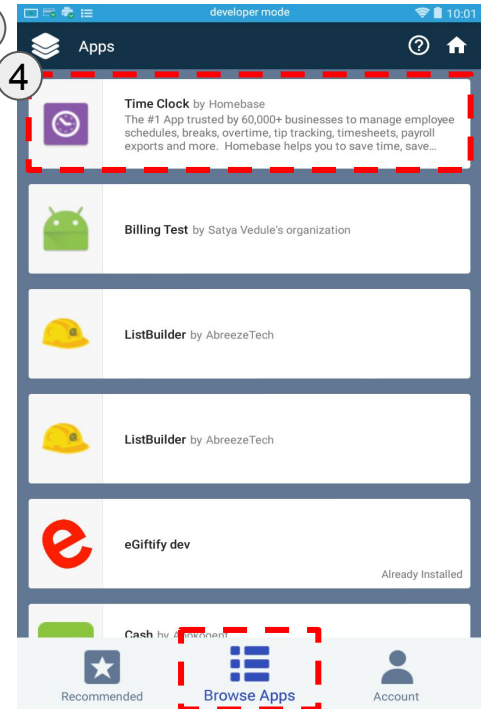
developer mode
10:01

Apps

4

Time Clock by Homebase
The #1 App trusted by 60,000+ businesses to manage employee schedules, breaks, overtime, tip tracking, timesheets, payroll exports and more. Homebase helps you to save time, save...

Billing Test by Satya Vedule's organization

ListBuilder by AbreezeTech

ListBuilder by AbreezeTech

eGiftify dev
Already Installed

Cash by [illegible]

Recommended
Browse Apps
Account